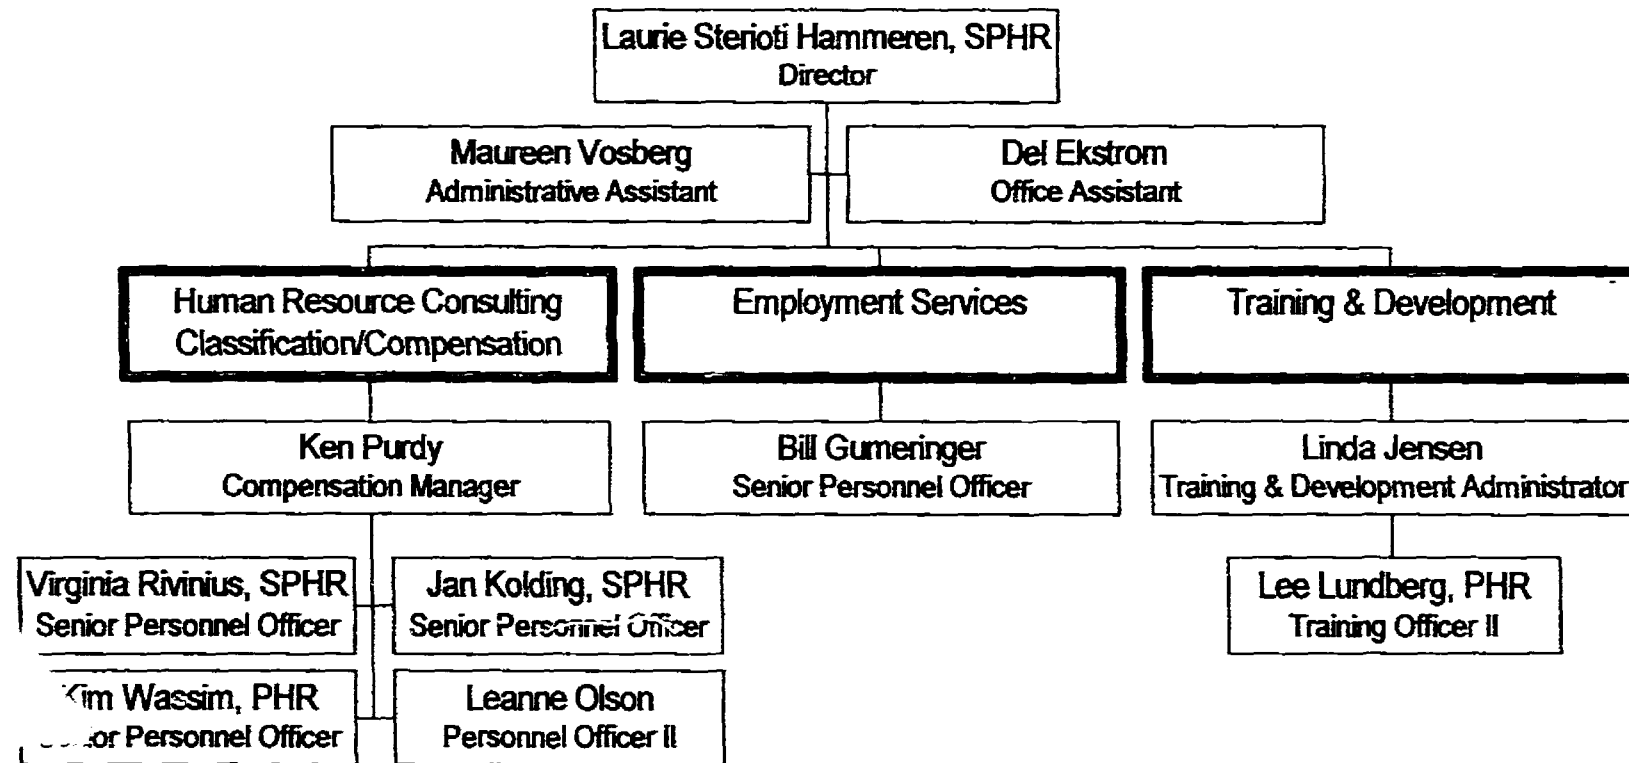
Laurie Sterioti Hammeren, SPHR
Director

Maureen Vosberg
Administrative Assistant

Del Ekstrom
Office Assistant

Human Resource Consulting
Classification/Compensation

Employment Services

Training & Development

Ken Purdy
Compensation Manager

Bill Gumeringer
Senior Personnel Officer

Linda Jensen
Training & Development Administrator

Virginia Rivinius, SPHR
Senior Personnel Officer

Jan Kolding, SPHR
Senior Personnel Officer

Lee Lundberg, PHR
Training Officer II

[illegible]im Wassim, PHR
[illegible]or Personnel Officer

Leanne Olson
Personnel Officer II